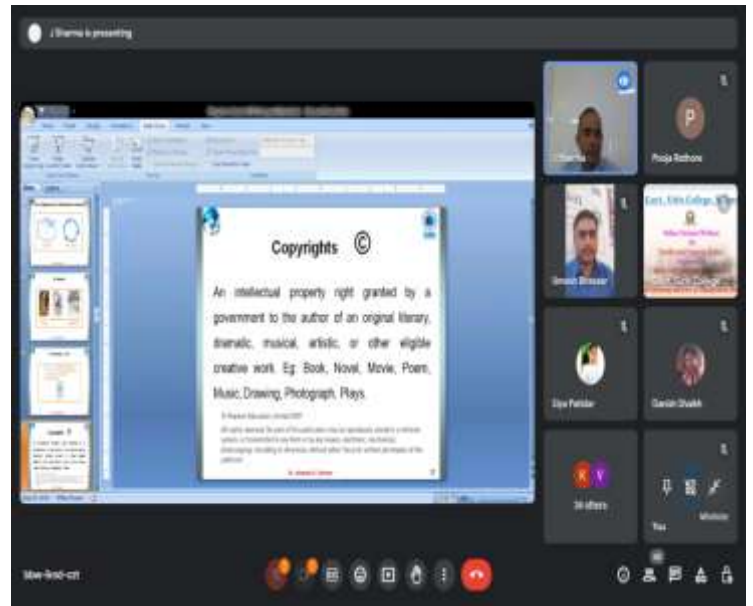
J Sharma is presenting

Copyrights ©

An intellectual property right granted by a government to the author of an original literary, dramatic, musical, artistic, or other eligible creative work. Eg: Book, Novel, Movie, Poem, Music, Drawing, Photograph, Plays.

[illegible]

P

Pooja Rathore

Govt. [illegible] College

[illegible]

Diya Patidar

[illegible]

K V

38 others

You

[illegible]